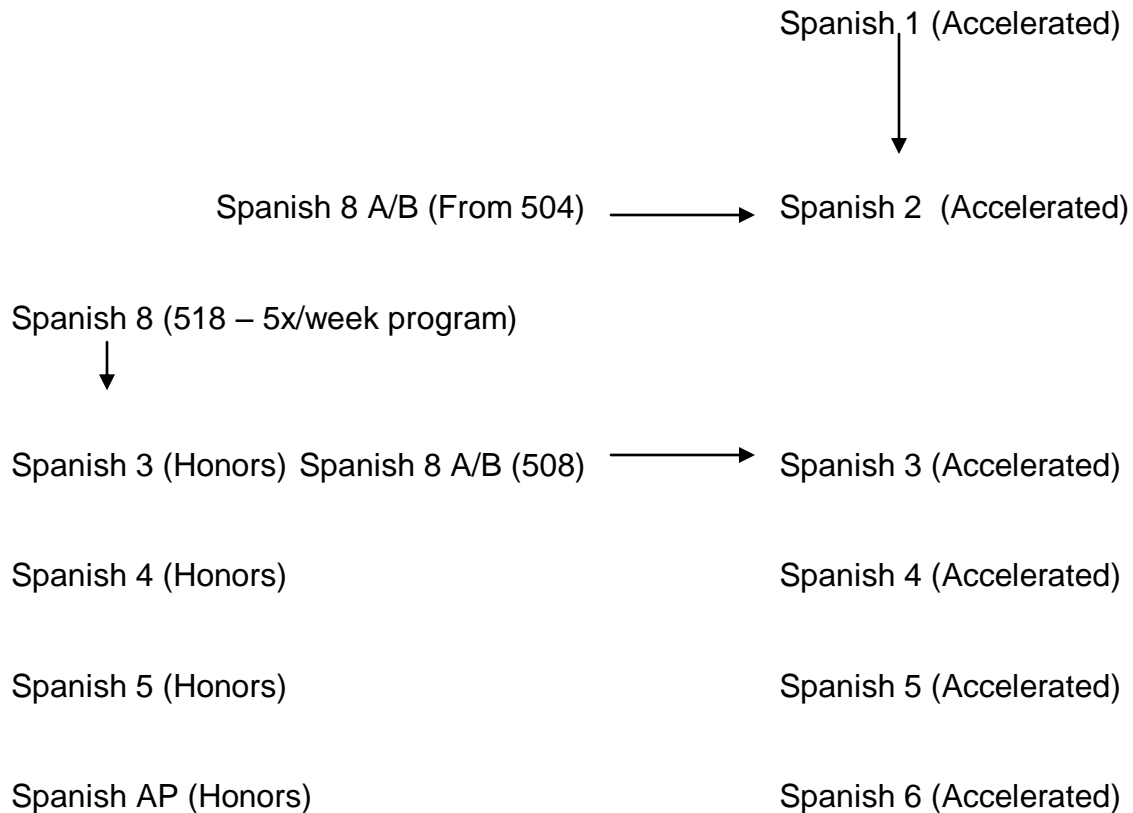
Spanish 1 (Accelerated)

Spanish 8 A/B (From 504)

Spanish 2 (Accelerated)

Spanish 8 (518 – 5x/week program)

Spanish 3 (Honors)

Spanish 8 A/B (508)

Spanish 3 (Accelerated)

Spanish 4 (Honors)

Spanish 4 (Accelerated)

Spanish 5 (Honors)

Spanish 5 (Accelerated)

Spanish AP (Honors)

Spanish 6 (Accelerated)